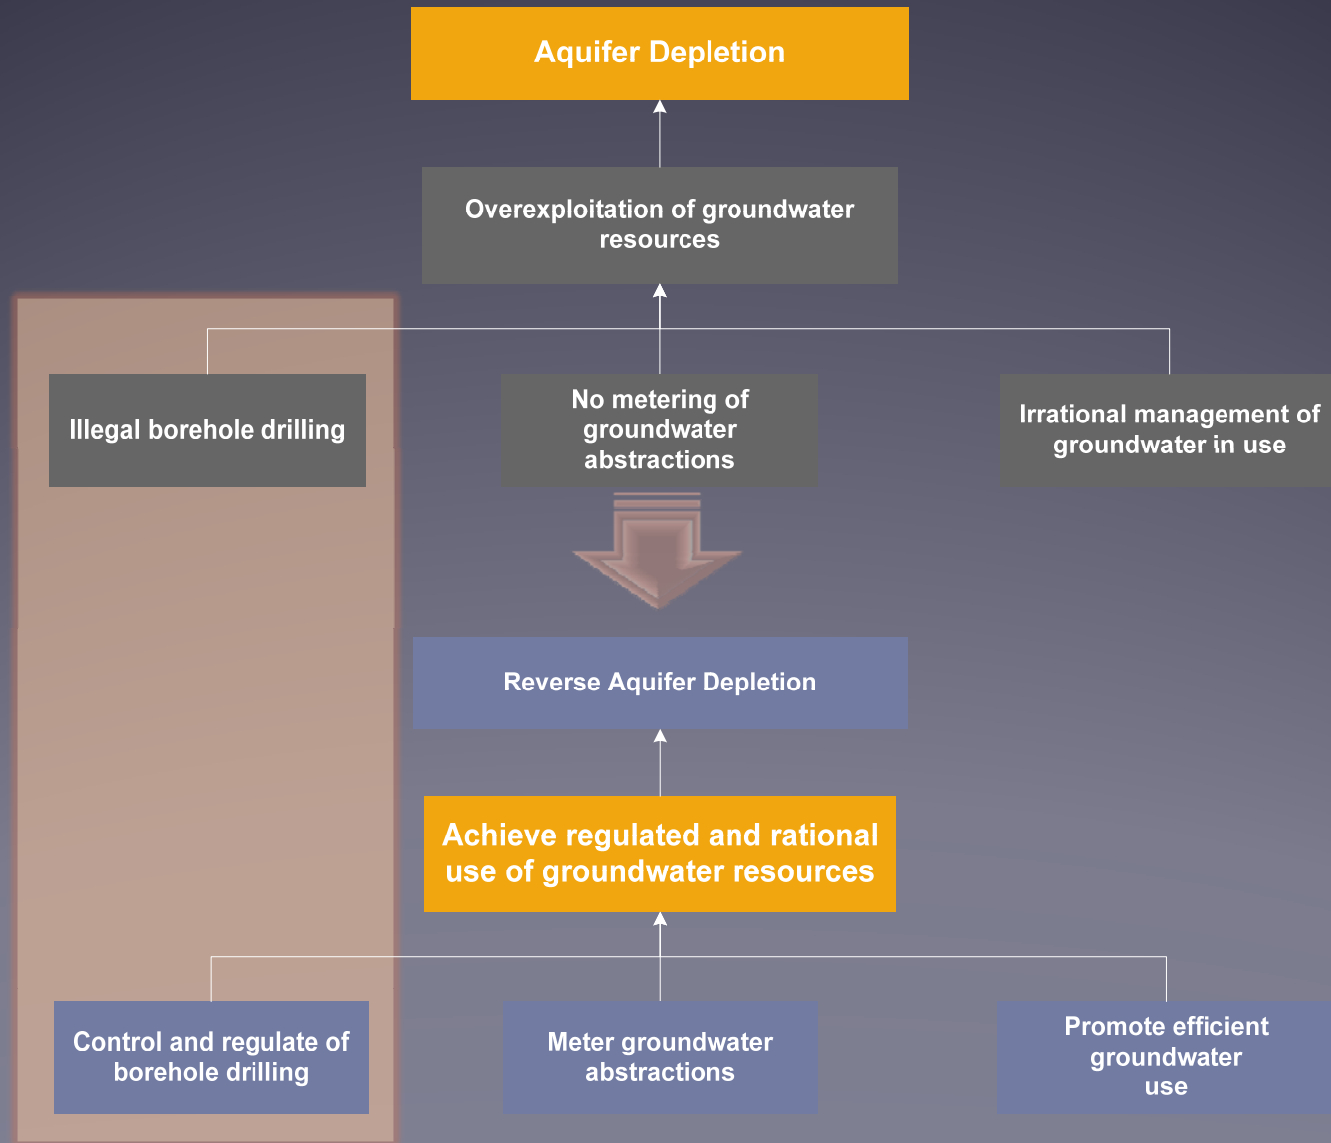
Aquifer Depletion

Overexploitation of groundwater resources

Illegal borehole drilling

No metering of groundwater abstractions

Irrational management of groundwater in use

Reverse Aquifer Depletion

Achieve regulated and rational use of groundwater resources

Control and regulate of borehole drilling

Meter groundwater abstractions

Promote efficient groundwater use